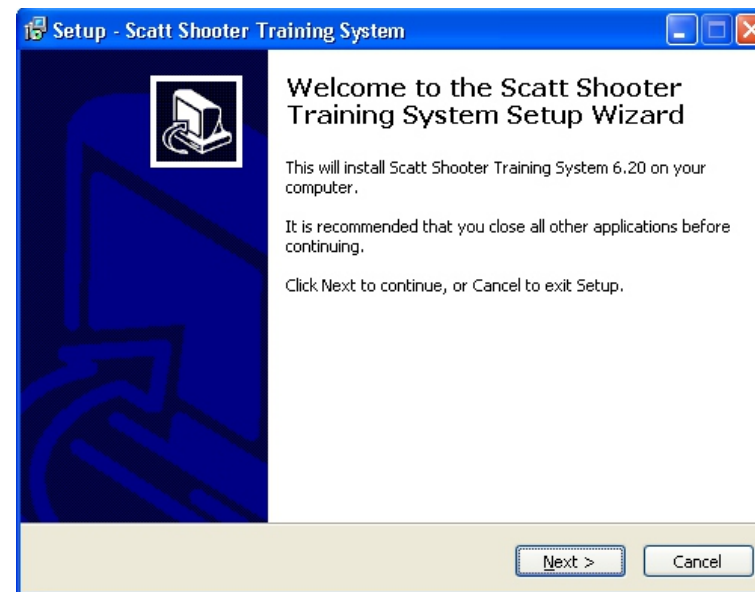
Setup - Scatt Shooter Training System

Welcome to the Scatt Shooter Training System Setup Wizard

This will install Scatt Shooter Training System 6.20 on your computer.

It is recommended that you close all other applications before continuing.

Click Next to continue, or Cancel to exit Setup.

Next >

Cancel